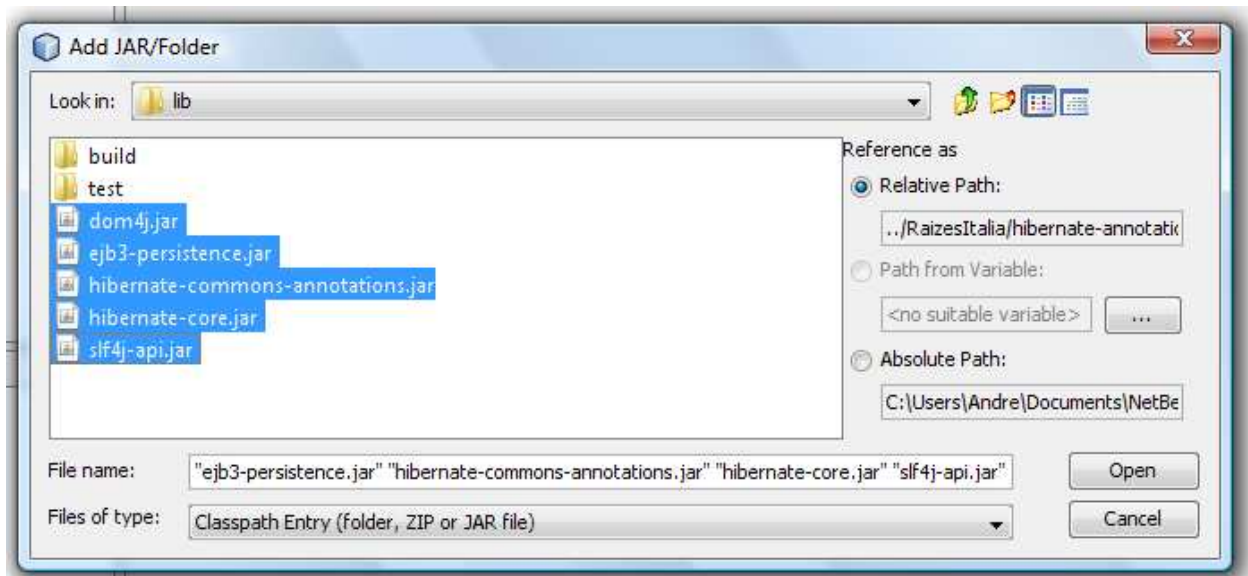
Add JAR/Folder

Look in: lib

build
test
dom4j.jar
ejb3-persistence.jar
hibernate-commons-annotations.jar
hibernate-core.jar
slf4j-api.jar

Reference as
Relative Path:
../RaizesItalia/hibernate-annotatic
Path from Variable:
<no suitable variable>
...
Absolute Path:
C:\Users\Andre\Documents\NetBe

File name: "ejb3-persistence.jar" "hibernate-commons-annotations.jar" "hibernate-core.jar" "slf4j-api.jar"
Open

Files of type: Classpath Entry (folder, ZIP or JAR file)
Cancel